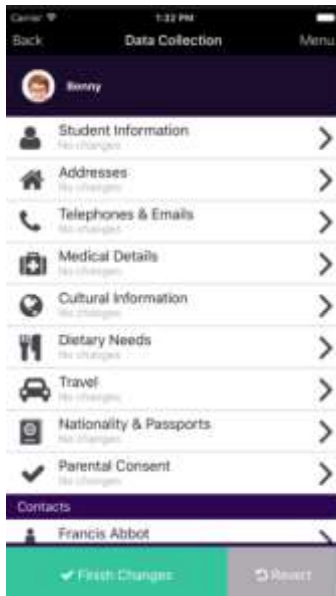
Carrier 1:32 PM

Back Data Collection Menu

Benny

Student Information
No changes

Addresses
No changes

Telephones & Emails
No changes

Medical Details
No changes

Cultural Information
No changes

Dietary Needs
No changes

Travel
No changes

Nationality & Passports
No changes

Parental Consent
No changes

Contacts

Francis Abbot

✔ Finish Changes

Revert